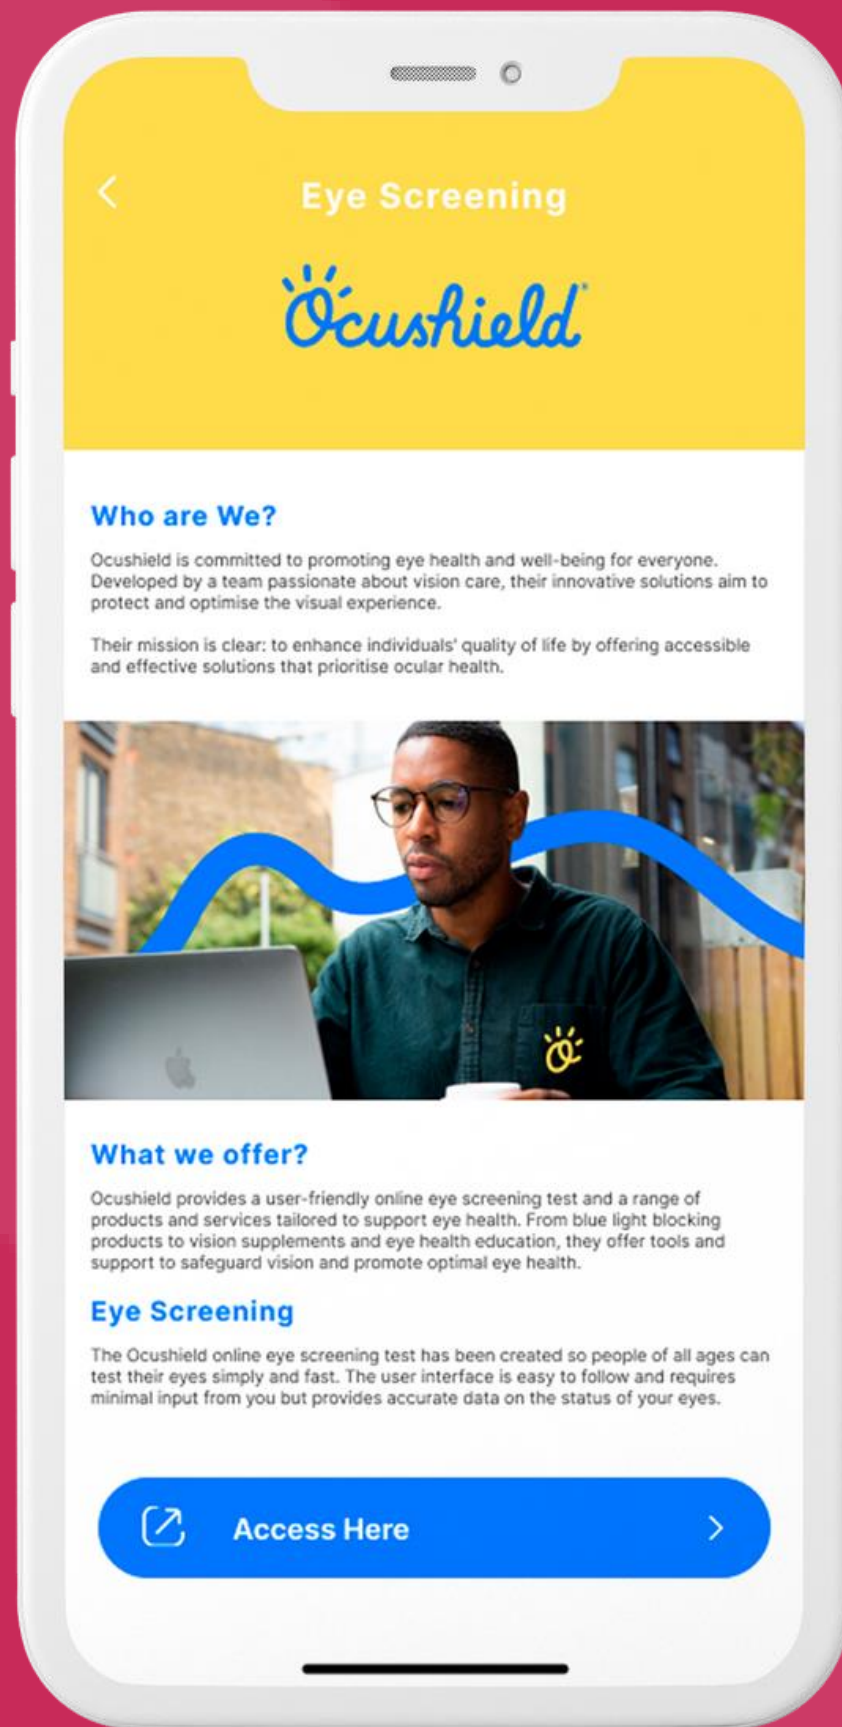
Eye Screening

Ocushield

Who are We?

Ocushield is committed to promoting eye health and well-being for everyone. Developed by a team passionate about vision care, their innovative solutions aim to protect and optimise the visual experience.

Their mission is clear: to enhance individuals' quality of life by offering accessible and effective solutions that prioritise ocular health.

What we offer?

Ocushield provides a user-friendly online eye screening test and a range of products and services tailored to support eye health. From blue light blocking products to vision supplements and eye health education, they offer tools and support to safeguard vision and promote optimal eye health.

Eye Screening

The Ocushield online eye screening test has been created so people of all ages can test their eyes simply and fast. The user interface is easy to follow and requires minimal input from you but provides accurate data on the status of your eyes.

Access Here